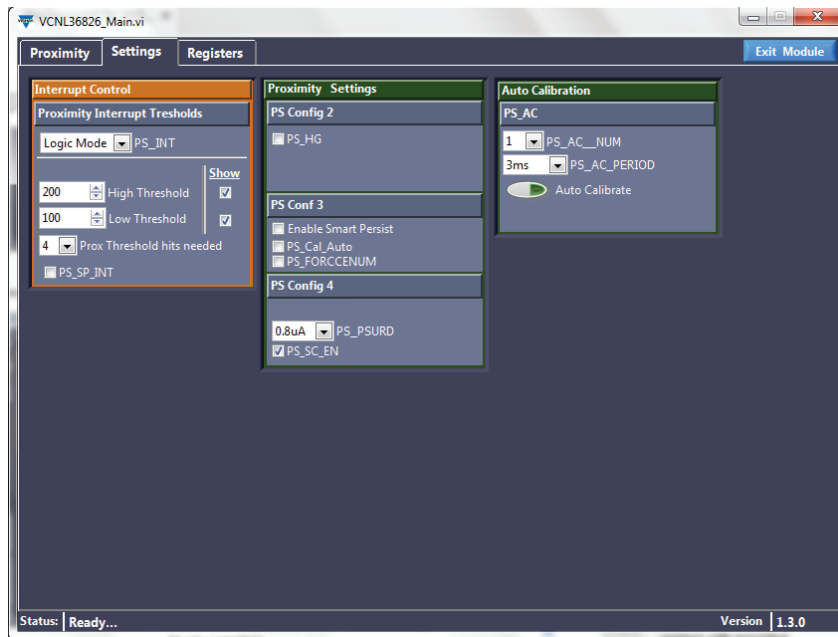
VCNL36826_Main.vi

Proximity Settings Registers

Exit Module

Interrupt Control

Proximity Interrupt Tresholds

Logic Mode PS_INT

Show

200 High Threshold

100 Low Threshold

4 Prox Threshold hits needed

PS_SP_INT

Proximity Settings

PS Config 2

PS_HG

PS Conf 3

Enable Smart Persist

PS_Cal_Auto

PS_FORCCENUM

PS Config 4

0.8uA PS_PSURD

PS_SC_EN

Auto Calibration

PS_AC

1 PS_AC__NUM

3ms PS_AC_PERIOD

Auto Calibrate

Status: Ready...

Version 1.3.0